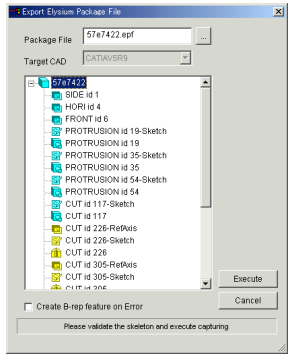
Export Elysium Package File

Package File 57e7422.epf ...

Target CAD CATIAV5R9

57e7422
SIDE id 1
HORI id 4
FRONT id 6
PROTRUSION id 19-Sketch
PROTRUSION id 19
PROTRUSION id 35-Sketch
PROTRUSION id 35
PROTRUSION id 54-Sketch
PROTRUSION id 54
CUT id 117-Sketch
CUT id 117
CUT id 226-RefAxis
CUT id 226-Sketch
CUT id 226
CUT id 305-RefAxis
CUT id 305-Sketch
CUT id 306

Execute

Create B-rep feature on Error

Cancel

Please validate the skeleton and execute capturing